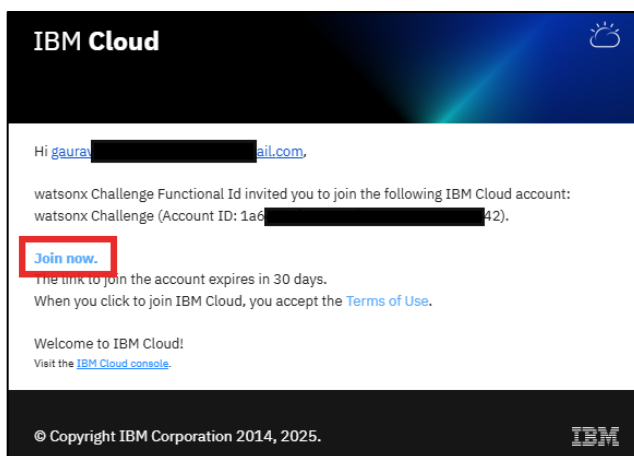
IBM Cloud

Hi gaurav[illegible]ail.com,

watsonx Challenge Functional Id invited you to join the following IBM Cloud account: watsonx Challenge (Account ID: 1a6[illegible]42).

Join now.
The link to join the account expires in 30 days.
When you click to join IBM Cloud, you accept the Terms of Use.

Welcome to IBM Cloud!
Visit the IBM Cloud console.

© Copyright IBM Corporation 2014, 2025.

IBM